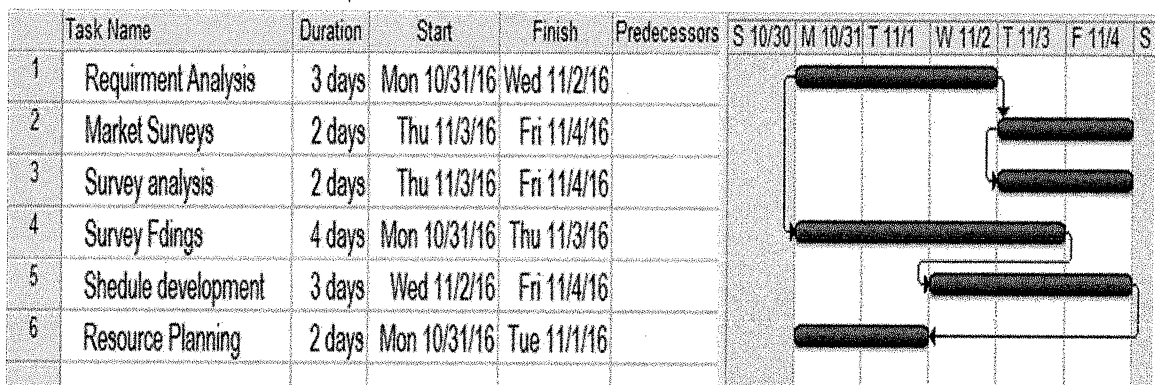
|  | Task Name | Duration | Start | Finish | Predecessors |
|---|---|---|---|---|---|
| 1 | Requirment Analysis | 3 days | Mon 10/31/16 | Wed 11/2/16 |  |
| 2 | Market Surveys | 2 days | Thu 11/3/16 | Fri 11/4/16 |  |
| 3 | Survey analysis | 2 days | Thu 11/3/16 | Fri 11/4/16 |  |
| 4 | Survey Fdings | 4 days | Mon 10/31/16 | Thu 11/3/16 |  |
| 5 | Shedule development | 3 days | Wed 11/2/16 | Fri 11/4/16 |  |
| 6 | Resource Planning | 2 days | Mon 10/31/16 | Tue 11/1/16 |  |

S 10/30 | M 10/31 | T 11/1 | W 11/2 | T 11/3 | F 11/4 | S